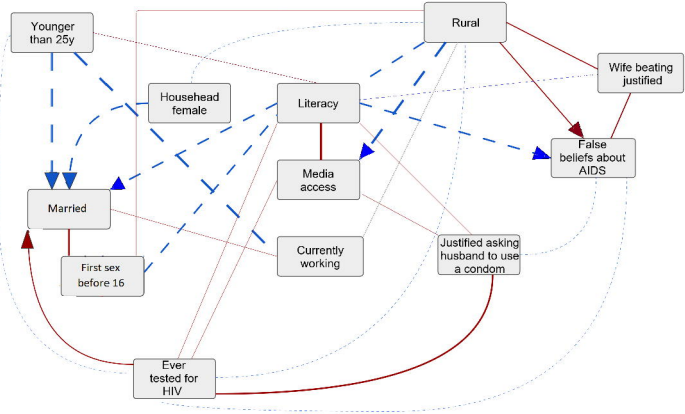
Younger than 25y

Rural

Wife beating justified

Househead female

Literacy

False beliefs about AIDS

Media access

Married

Currently working

Justified asking husband to use a condom

First sex before 16

Ever tested for HIV